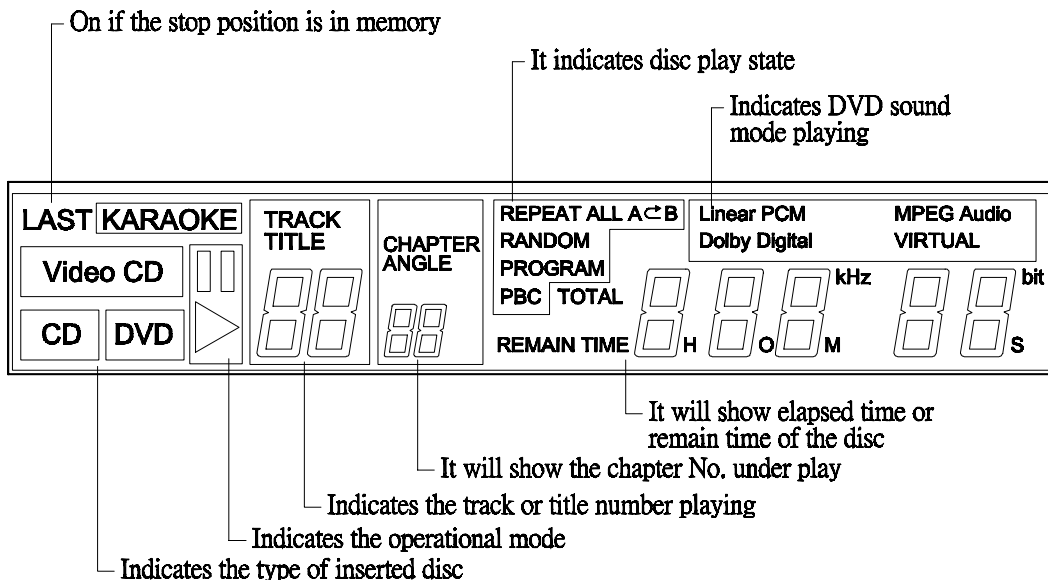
On if the stop position is in memory

It indicates disc play state

Indicates DVD sound mode playing

LAST KARAOKE

Video CD

CD DVD

TRACK TITLE

CHAPTER ANGLE

REPEAT ALL A⊂B
RANDOM
PROGRAM
PBC TOTAL

REMAIN TIME H O M

Linear PCM
Dolby Digital

MPEG Audio
VIRTUAL

kHz

bit

S

It will show elapsed time or remain time of the disc

It will show the chapter No. under play

Indicates the track or title number playing

Indicates the operational mode

Indicates the type of inserted disc